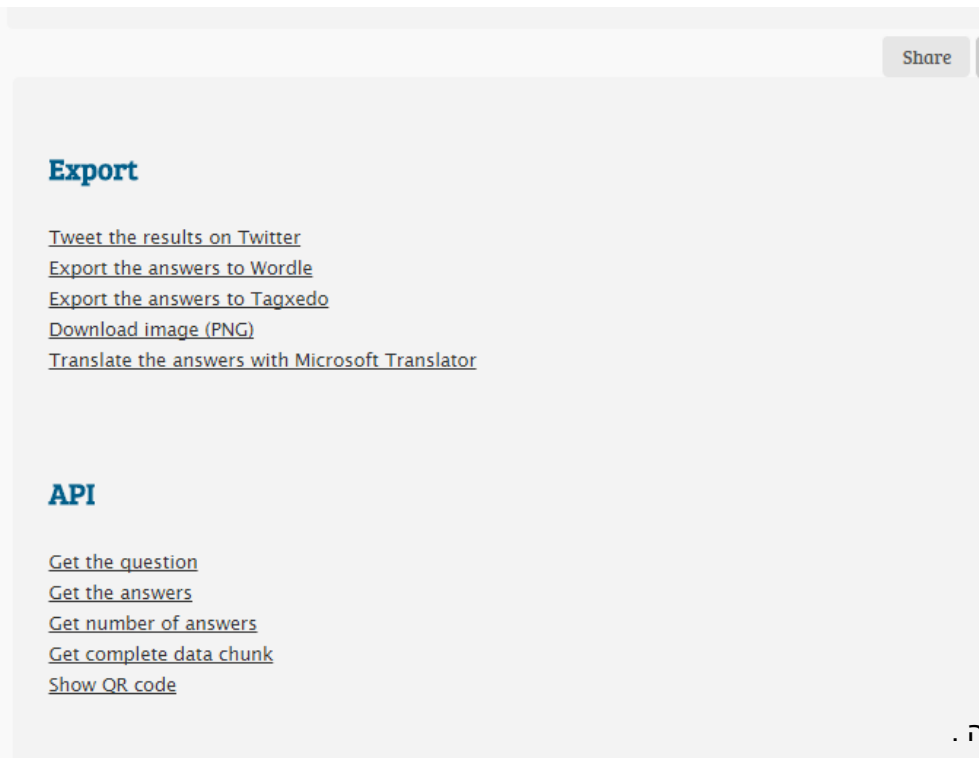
Share

Export

Tweet the results on Twitter
Export the answers to Wordle
Export the answers to Tagxedo
Download image (PNG)
Translate the answers with Microsoft Translator

API

Get the question
Get the answers
Get number of answers
Get complete data chunk
Show QR code